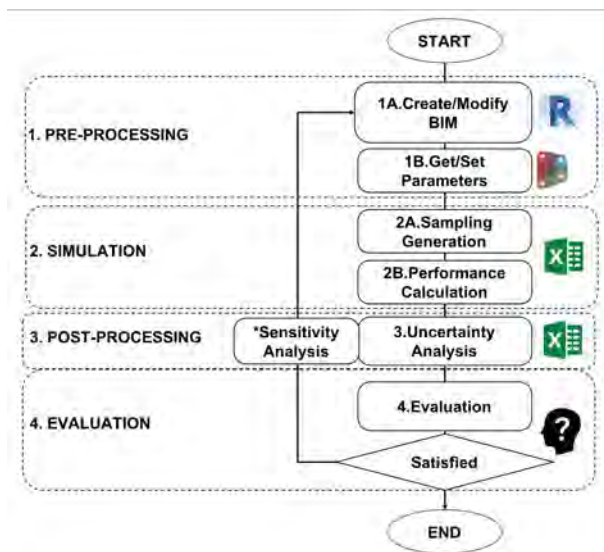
START

1. PRE-PROCESSING

1A.Create/Modify BIM

1B.Get/Set Parameters

2. SIMULATION

2A.Sampling Generation

2B.Performance Calculation

3. POST-PROCESSING

*Sensitivity Analysis

3.Uncertainty Analysis

4. EVALUATION

4.Evaluation

?

Satisfied

END